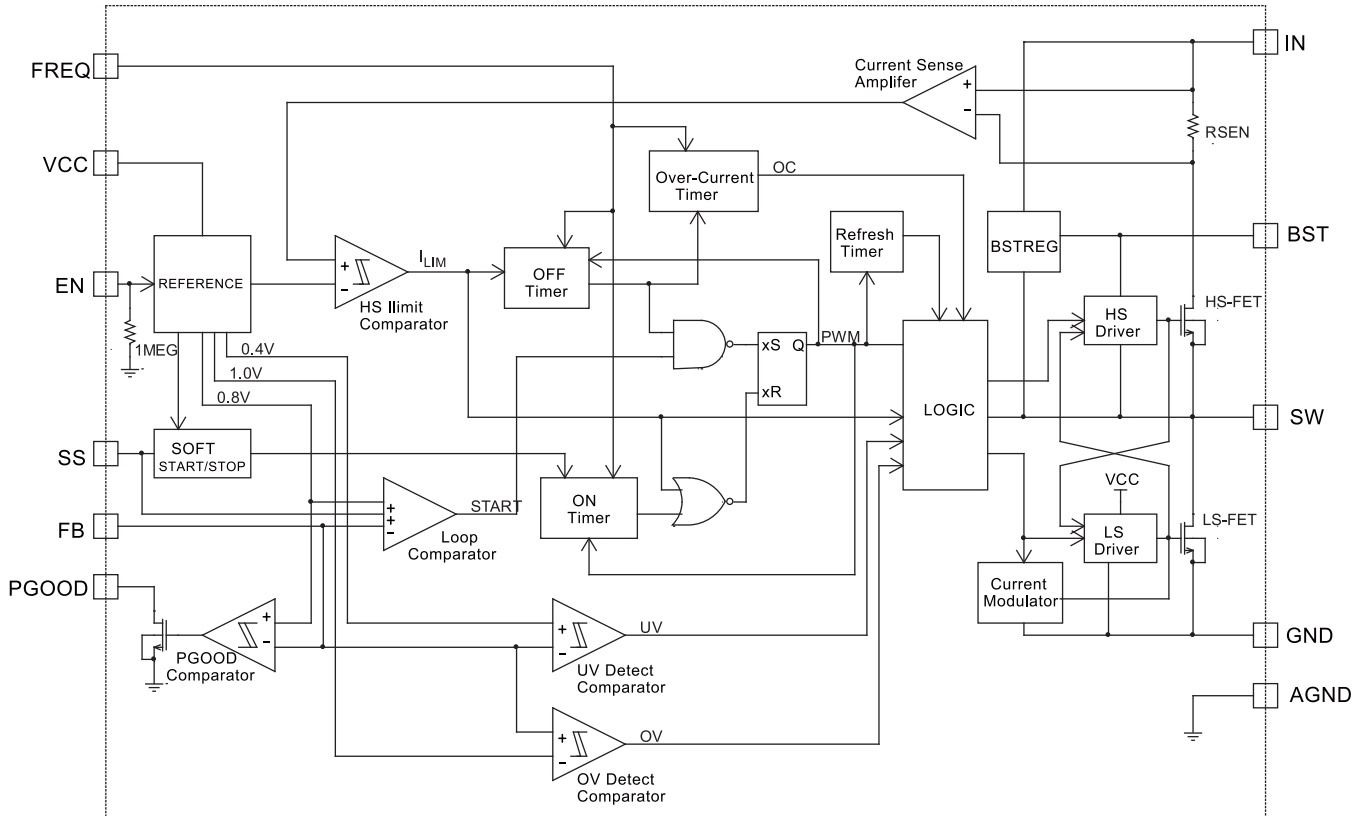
FREQ

VCC

EN

SS

FB

PGOOD

IN

BST

SW

GND

AGND

Current Sense Amplifer

+

-

RSEN

Over-Current Timer

OC

Refresh Timer

BSTREG

REFERENCE

+

-

HS Ilimit Comparator

$I_{LIM}$

OFF Timer

HS Driver

HS-FET

1MEG

0.4V

1.0V

0.8V

xS

Q

xR

PWM

LOGIC

SOFT START/STOP

+

+

-

Loop Comparator

START

ON Timer

VCC

LS Driver

LS-FET

Current Modulator

+

-

PGOOD Comparator

+

-

UV

UV Detect Comparator

+

-

OV

OV Detect Comparator